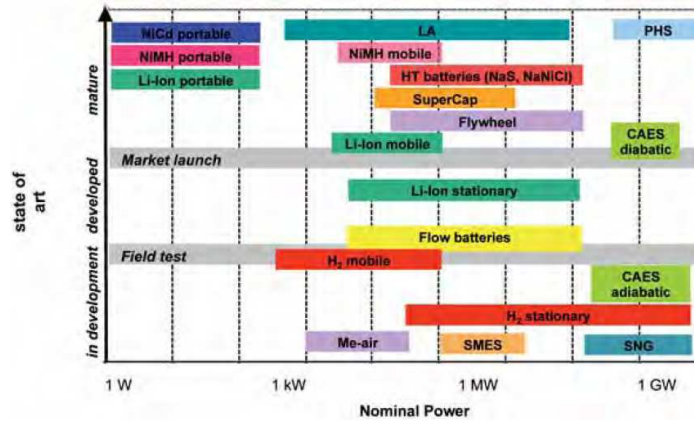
state of art

mature

NiCd portable
NiMH portable
Li-Ion portable
LA
NiMH mobile
HT batteries (NaS, NaNiCl)
SuperCap
Flywheel
Li-Ion mobile
PHS
CAES diabatic

Market launch

developed

Li-Ion stationary
Flow batteries

Field test

in development

$H_2$ mobile
CAES adiabatic
$H_2$ stationary
Me-air
SMES
SNG

1 W
1 kW
1 MW
1 GW

Nominal Power